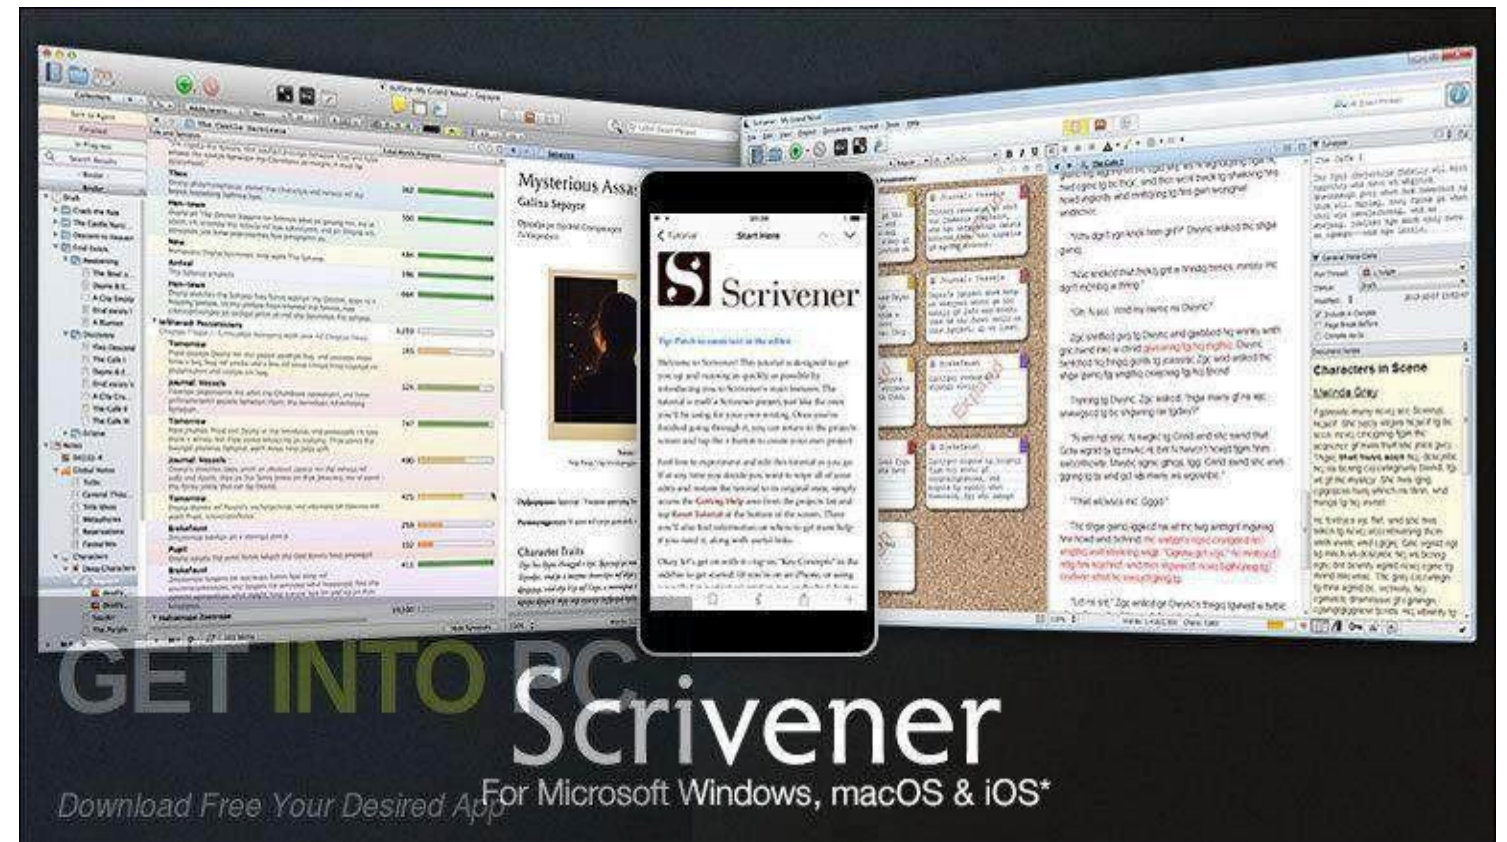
Mysterious Assa

Galina Sepayre

Tutorial

Start Here

Scrivener

Characters in Scene

Malinda Gray

Character Traits

Explored

GET INTO PC

Download Free Your Desired App

Scrivener

For Microsoft Windows, macOS & iOS*